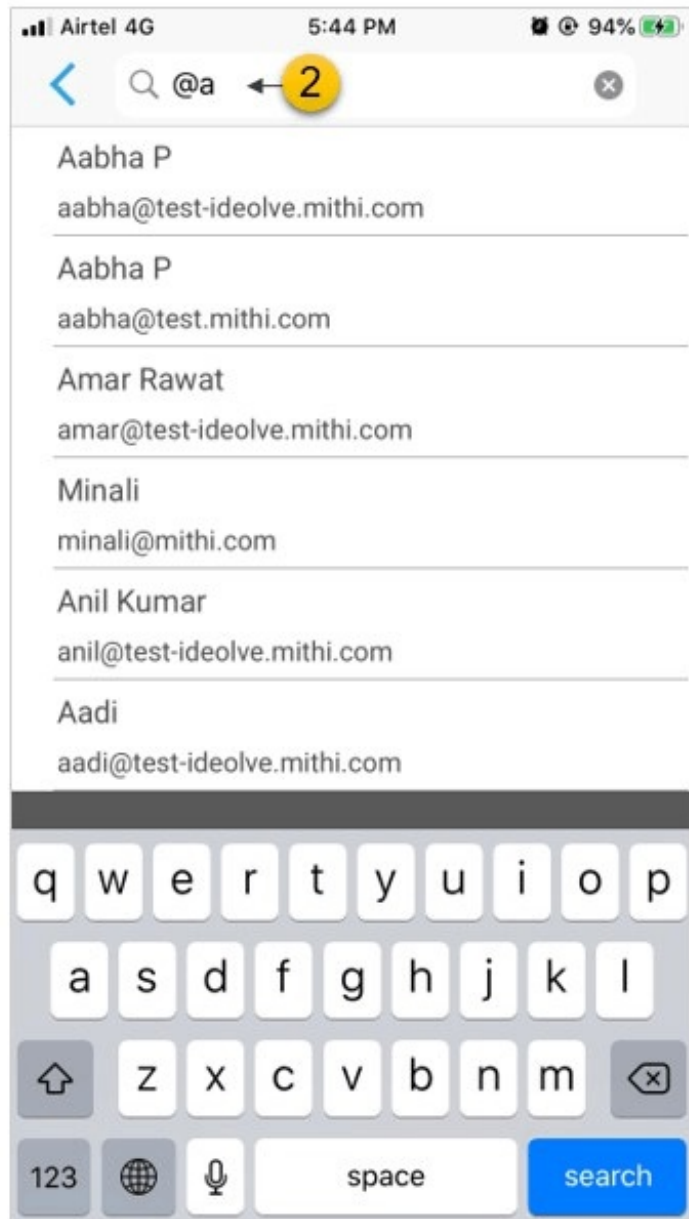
Airtel 4G 5:44 PM 94%

@a 2

Aabha P
aabha@test-ideolve.mithi.com

Aabha P
aabha@test.mithi.com

Amar Rawat
amar@test-ideolve.mithi.com

Minali
minali@mithi.com

Anil Kumar
anil@test-ideolve.mithi.com

Aadi
aadi@test-ideolve.mithi.com

q w e r t y u i o p
a s d f g h j k l
z x c v b n m
123 space search